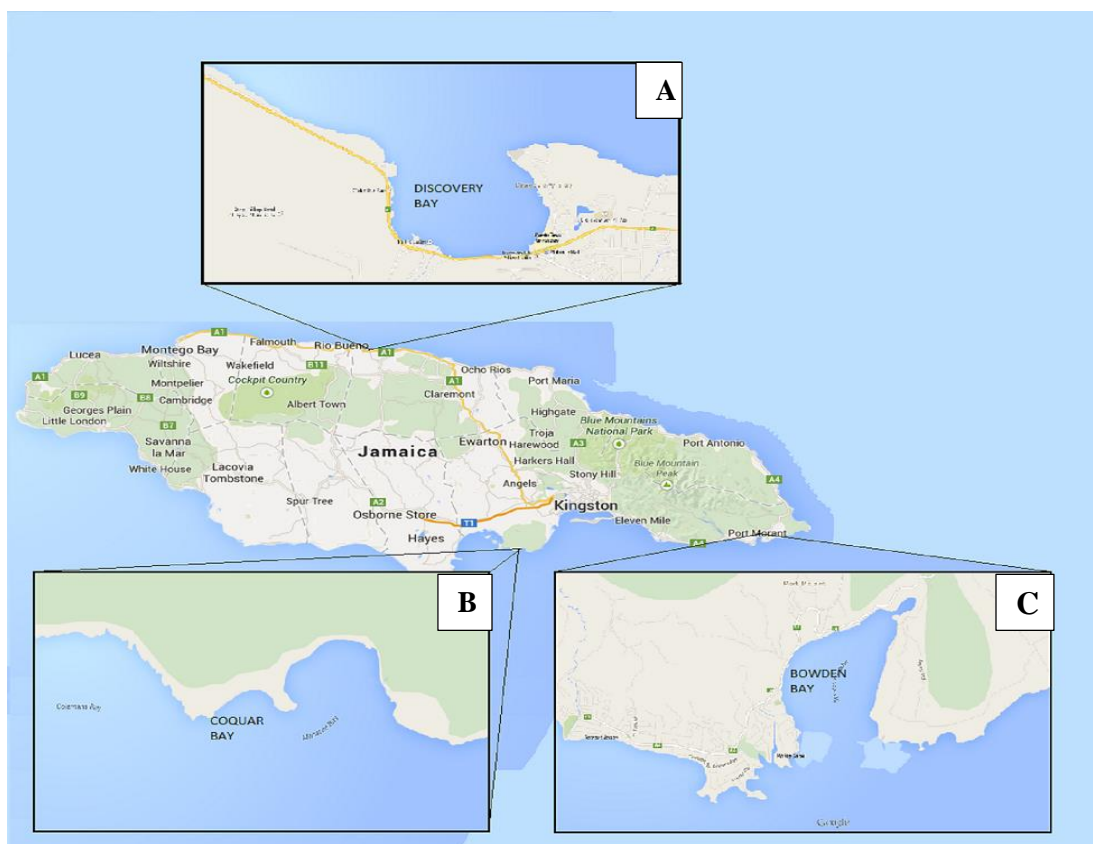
A

DISCOVERY BAY

A1
Falmouth
Rio Bueno
A1
Lucea
Montego Bay
Wiltshire
Wakefield
B11
Ocho Rios
A1
Montpelier
Cockpit Country
A1
Port Maria
B9
B8
Cambridge
Claremont
Georges Plain
Albert Town
Little London
B7
Highgate
Blue Mountains National Park
Savanna la Mar
Troja
Ewarton
Harewood
A3
Port Antonio
White House
Jamaica
Harkers Hall
Lacovia
Blue Mountain Peak
Tombstone
Stony Hill
A4
Angels
Spur Tree
A2
Kingston
Osborne Store
T1
Eleven Mile
Hayes
Port Morant
A4

B

COQUAR BAY

C

BOWDEN BAY

Google